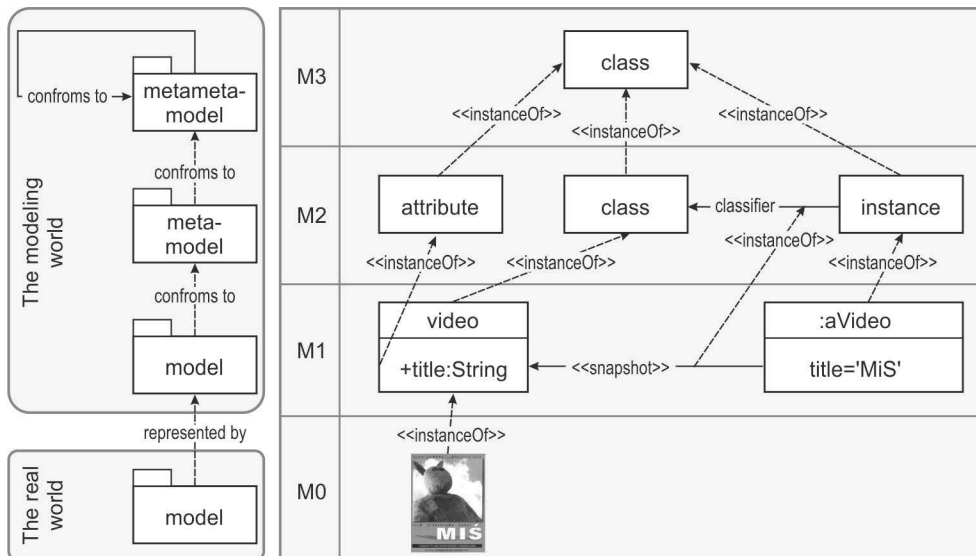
confroms to
metameta-model
confroms to
meta-model
confroms to
model
The modeling world
represented by
model
The real world

M3
class
<<instanceOf>>
<<instanceOf>>
<<instanceOf>>
M2
attribute
class
classifier
instance
<<instanceOf>>
<<instanceOf>>
<<instanceOf>>
<<instanceOf>>
M1
video
+title:String
<<snapshot>>
:aVideo
title='MiS'
<<instanceOf>>
M0
MIŚ